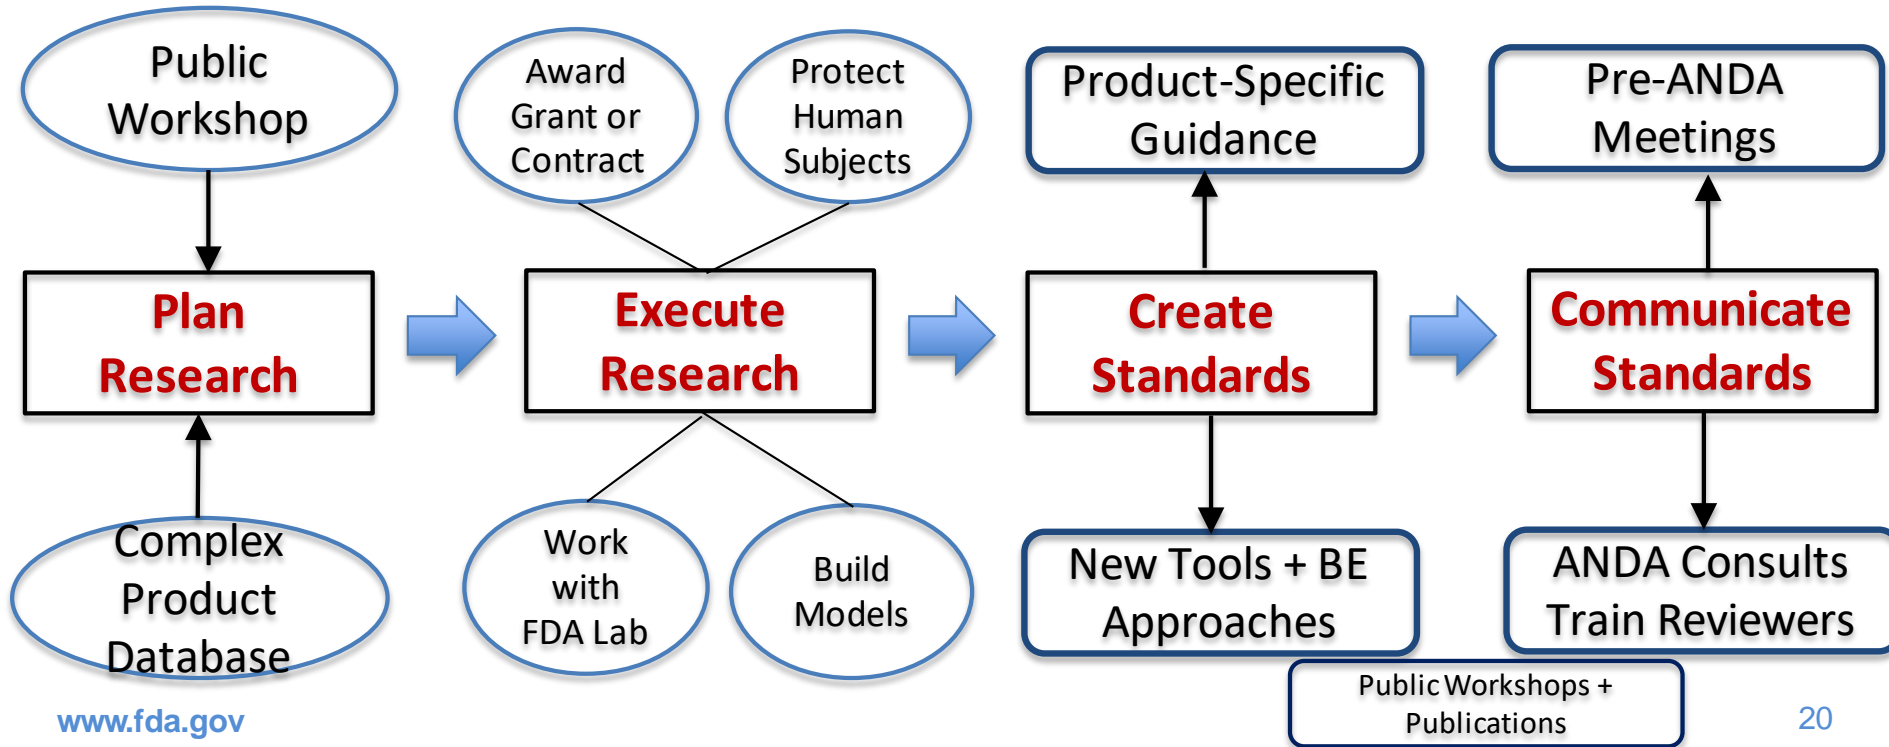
Public Workshop

Plan Research

Complex Product Database

Award Grant or Contract

Protect Human Subjects

Execute Research

Work with FDA Lab

Build Models

Product-Specific Guidance

Create Standards

New Tools + BE Approaches

Pre-ANDA Meetings

Communicate Standards

ANDA Consults Train Reviewers

Public Workshops + Publications

www.fda.gov

20